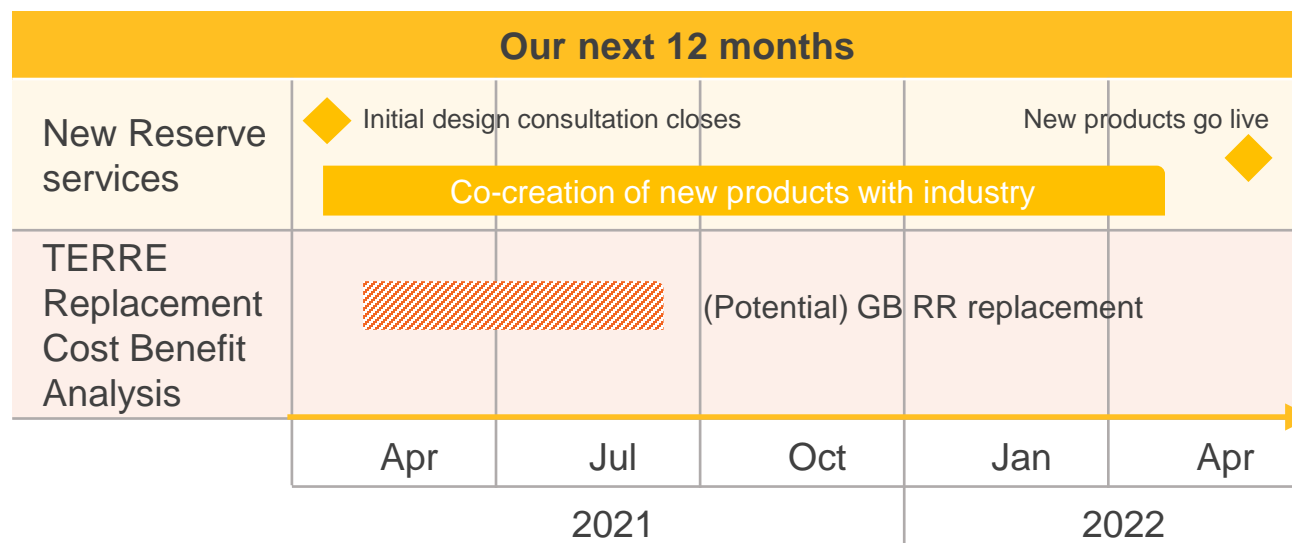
Our next 12 months

New Reserve services

Initial design consultation closes

New products go live

Co-creation of new products with industry

TERRE Replacement Cost Benefit Analysis

(Potential) GB RR replacement

| Apr | Jul | Oct | Jan | Apr |
|---|---|---|---|---|

2021

2022